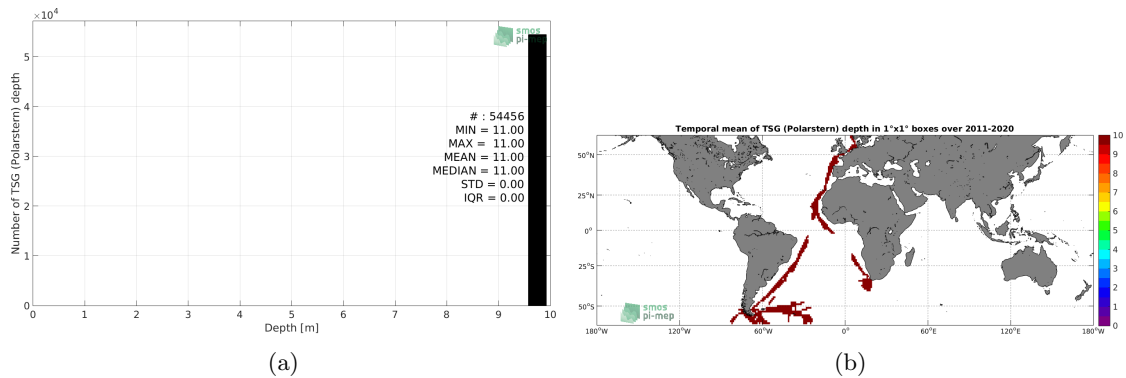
$\times 10^4$

smos pi-mep

5

4

3

2

1

0

Number of TSG (Polarstern) depth

# : 54456
MIN = 11.00
MAX = 11.00
MEAN = 11.00
MEDIAN = 11.00
STD = 0.00
IQR = 0.00

0 1 2 3 4 5 6 7 8 9 10

Depth [m]

(a)

Temporal mean of TSG (Polarstern) depth in 1°x1° boxes over 2011-2020

50°N

25°N

0°

25°S

50°S

smos pi-mep

180°W 120°W 60°W 0° 60°E 120°E 180°W

10
9
8
7
6
5
4
3
2
1
0

(b)